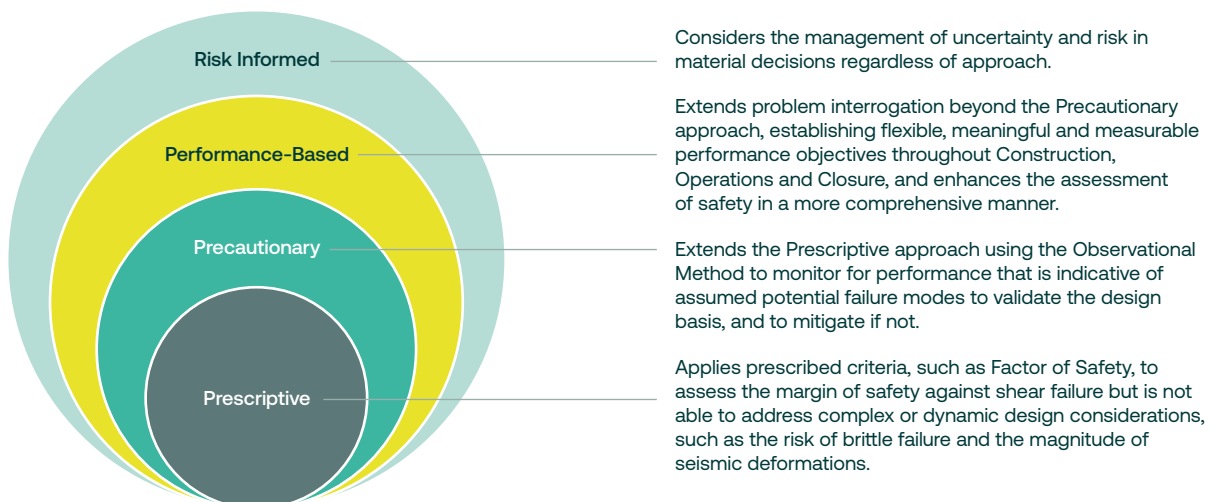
Risk Informed

Considers the management of uncertainty and risk in material decisions regardless of approach.

Performance-Based

Extends problem interrogation beyond the Precautionary approach, establishing flexible, meaningful and measurable performance objectives throughout Construction, Operations and Closure, and enhances the assessment of safety in a more comprehensive manner.

Precautionary

Extends the Prescriptive approach using the Observational Method to monitor for performance that is indicative of assumed potential failure modes to validate the design basis, and to mitigate if not.

Prescriptive

Applies prescribed criteria, such as Factor of Safety, to assess the margin of safety against shear failure but is not able to address complex or dynamic design considerations, such as the risk of brittle failure and the magnitude of seismic deformations.